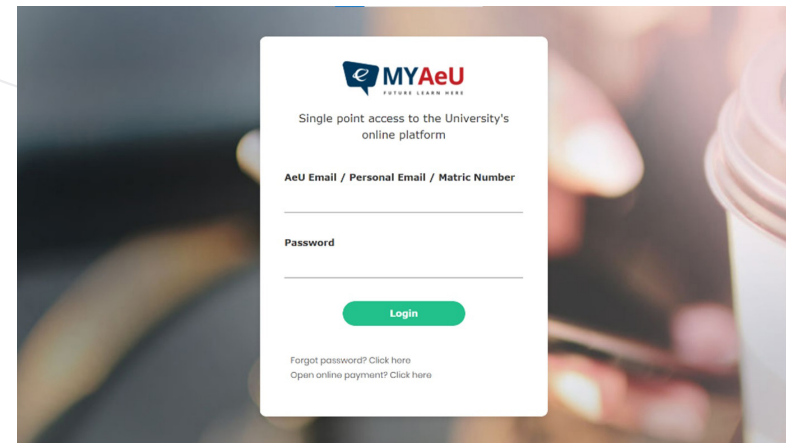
e MYAeU
FUTURE LEARN HERE

Single point access to the University's online platform

AeU Email / Personal Email / Matric Number

Password

Login

Forgot password? Click here
Open online payment? Click here